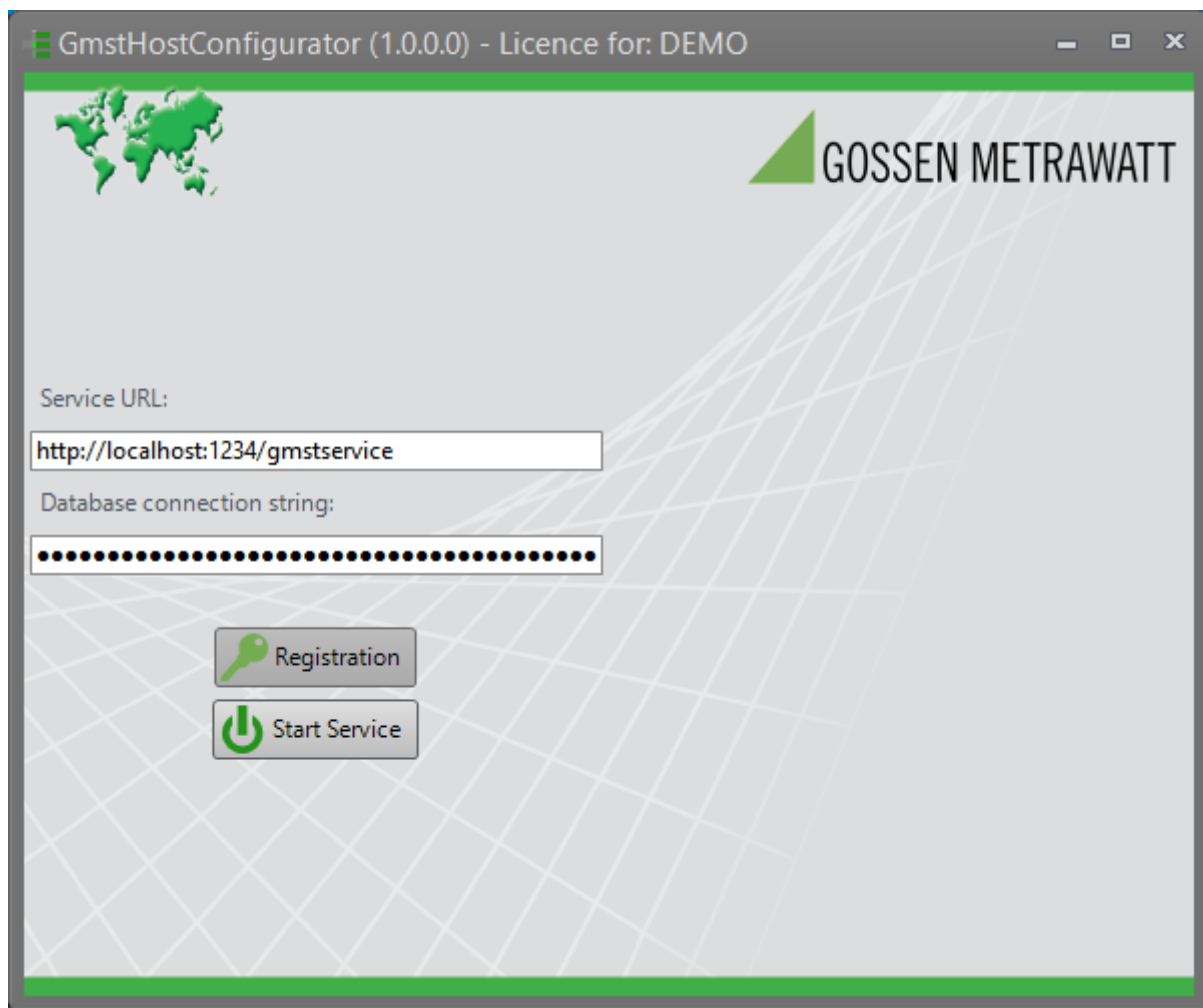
GmstHostConfigurator (1.0.0.0) - Licence for: DEMO

GOSSEN METRAWATT

Service URL:

http://localhost:1234/gmstservice

Database connection string:

••••••••••••••••••••••••••••••••••••••

Registration

Start Service